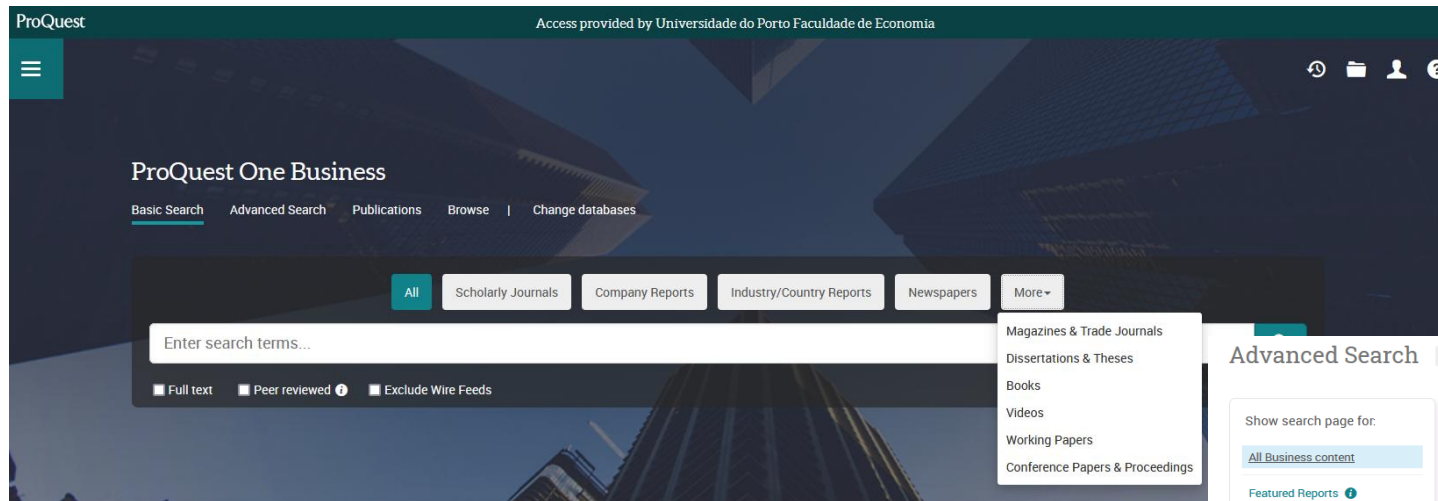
ProQuest

Access provided by Universidade do Porto Faculdade de Economia

ProQuest One Business

Basic Search Advanced Search Publications Browse | Change databases

All Scholarly Journals Company Reports Industry/Country Reports Newspapers More

Enter search terms...

Full text Peer reviewed Exclude Wire Feeds

Magazines & Trade Journals
Dissertations & Theses
Books
Videos
Working Papers
Conference Papers & Proceedings

Advanced Search

Show search page for:

All Business content

Featured Reports